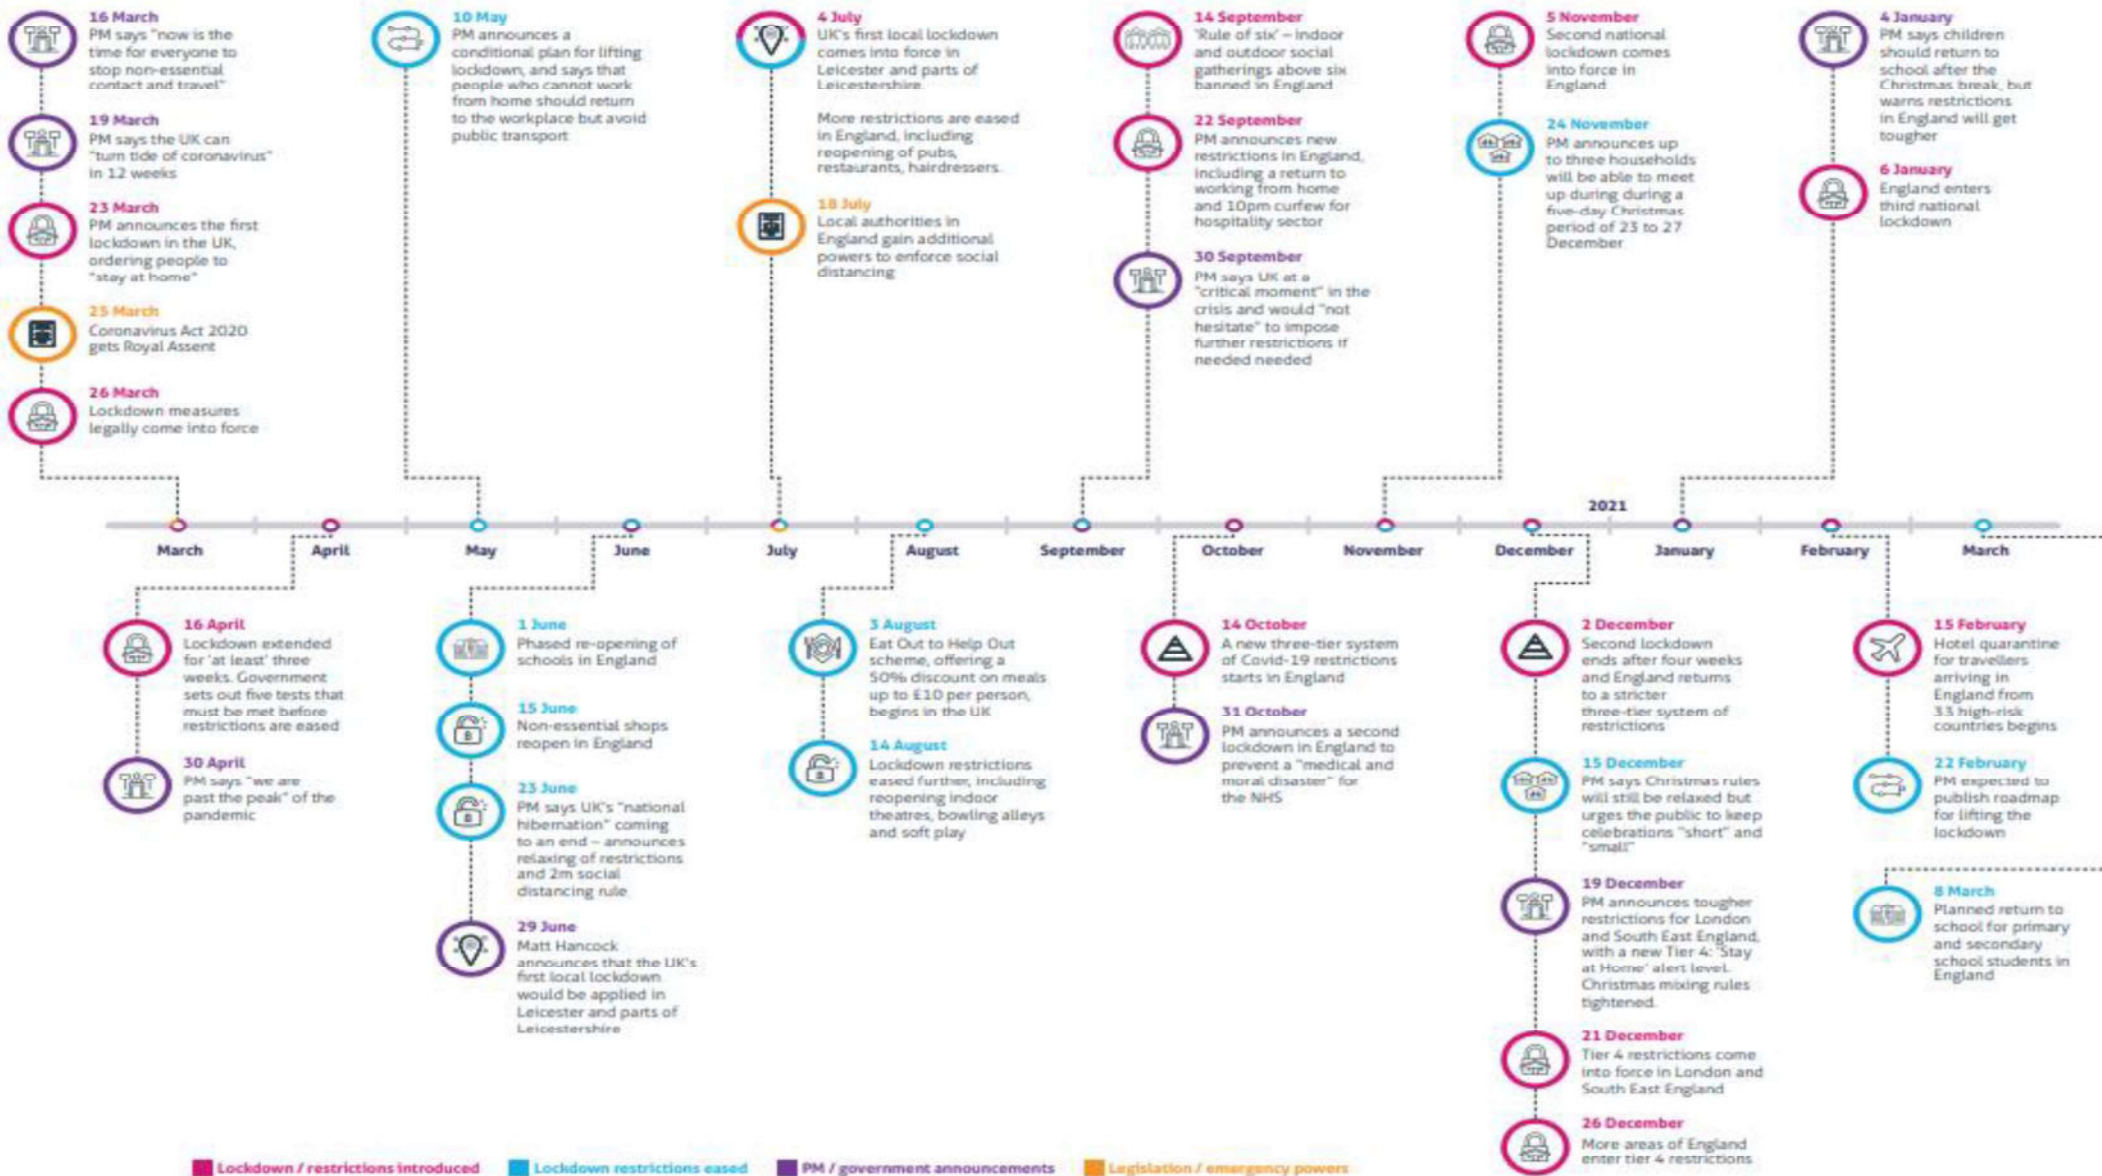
16 March
PM says "now is the time for everyone to stop non-essential contact and travel"

19 March
PM says the UK can "turn tide of coronavirus" in 12 weeks

23 March
PM announces the first lockdown in the UK, ordering people to "stay at home"

25 March
Coronavirus Act 2020 gets Royal Assent

26 March
Lockdown measures legally come into force

10 May
PM announces a conditional plan for lifting lockdown, and says that people who cannot work from home should return to the workplace but avoid public transport

4 July
UK's first local lockdown comes into force in Leicester and parts of Leicestershire

More restrictions are eased in England, including reopening of pubs, restaurants, hairdressers.

18 July
Local authorities in England gain additional powers to enforce social distancing

14 September
'Rule of six' – indoor and outdoor social gatherings above six banned in England

22 September
PM announces new restrictions in England, including a return to working from home and 10pm curfew for hospitality sector

30 September
PM says UK at a "critical moment" in the crisis and would "not hesitate" to impose further restrictions if needed needed

5 November
Second national lockdown comes into force in England

24 November
PM announces up to three households will be able to meet up during during a five-day Christmas period of 23 to 27 December

4 January
PM says children should return to school after the Christmas break, but warns restrictions in England will get tougher

6 January
England enters third national lockdown

2021

March April May June July August September October November December January February March

16 April
Lockdown extended for 'at least' three weeks. Government sets out five tests that must be met before restrictions are eased

30 April
PM says "we are past the peak" of the pandemic

1 June
Phased re-opening of schools in England

15 June
Non-essential shops reopen in England

23 June
PM says UK's "national hibernation" coming to an end – announces relaxing of restrictions and 2m social distancing rule

29 June
Matt Hancock announces that the UK's first local lockdown would be applied in Leicester and parts of Leicestershire

3 August
Eat Out to Help Out scheme, offering a 50% discount on meals up to £10 per person, begins in the UK

14 August
Lockdown restrictions eased further, including reopening indoor theatres, bowling alleys and soft play

14 October
A new three-tier system of Covid-19 restrictions starts in England

31 October
PM announces a second lockdown in England to prevent a "medical and moral disaster" for the NHS

2 December
Second lockdown ends after four weeks and England returns to a stricter three-tier system of restrictions

15 December
PM says Christmas rules will still be relaxed but urges the public to keep celebrations "short" and "small"

19 December
PM announces tougher restrictions for London and South East England, with a new Tier 4: 'Stay at Home' alert level. Christmas mixing rules tightened.

21 December
Tier 4 restrictions come into force in London and South East England

26 December
More areas of England enter tier 4 restrictions

15 February
Hotel quarantine for travellers arriving in England from 33 high-risk countries begins

22 February
PM expected to publish roadmap for lifting the lockdown

8 March
Planned return to school for primary and secondary school students in England

Lockdown / restrictions introduced
Lockdown restrictions eased
PM / government announcements
Legislation / emergency powers